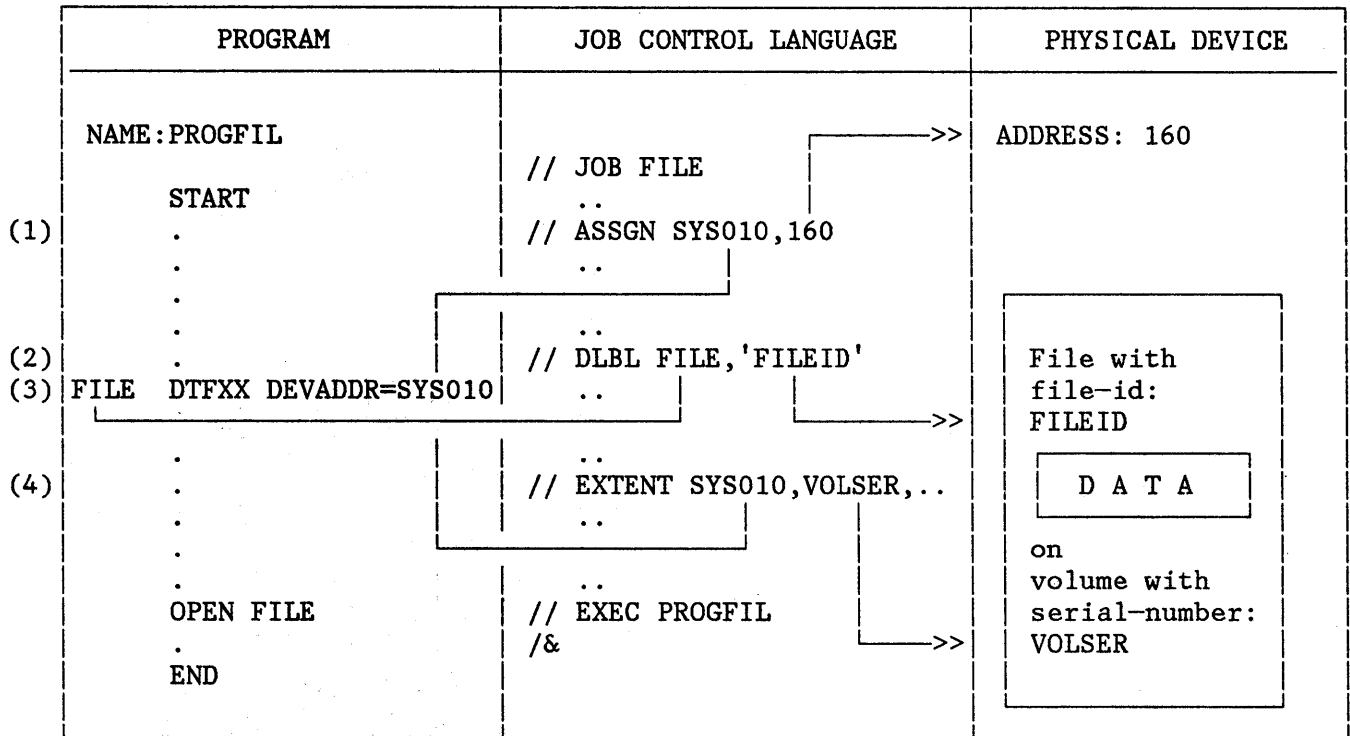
| PROGRAM | JOB CONTROL LANGUAGE | PHYSICAL DEVICE |
|---|---|---|
| NAME:PROGFIL | | ADDRESS: 160 |
| START | // JOB FILE | |
| | .. | |
| (1) . | // ASSGN SYS010,160 | |
| . | .. | |
| . | | |
| . | .. | |
| (2) . | // DLBL FILE,'FILEID' | File with |
| (3) FILE DTFXX DEVADDR=SYS010 | .. | file-id: |
| | | FILEID |
| . | .. | |
| (4) . | // EXTENT SYS010,VOLSER,.. | D A T A |
| . | .. | |
| . | | on |
| . | .. | volume with |
| OPEN FILE | // EXEC PROGFIL | serial-number: |
| . | /& | VOLSER |
| END | | |